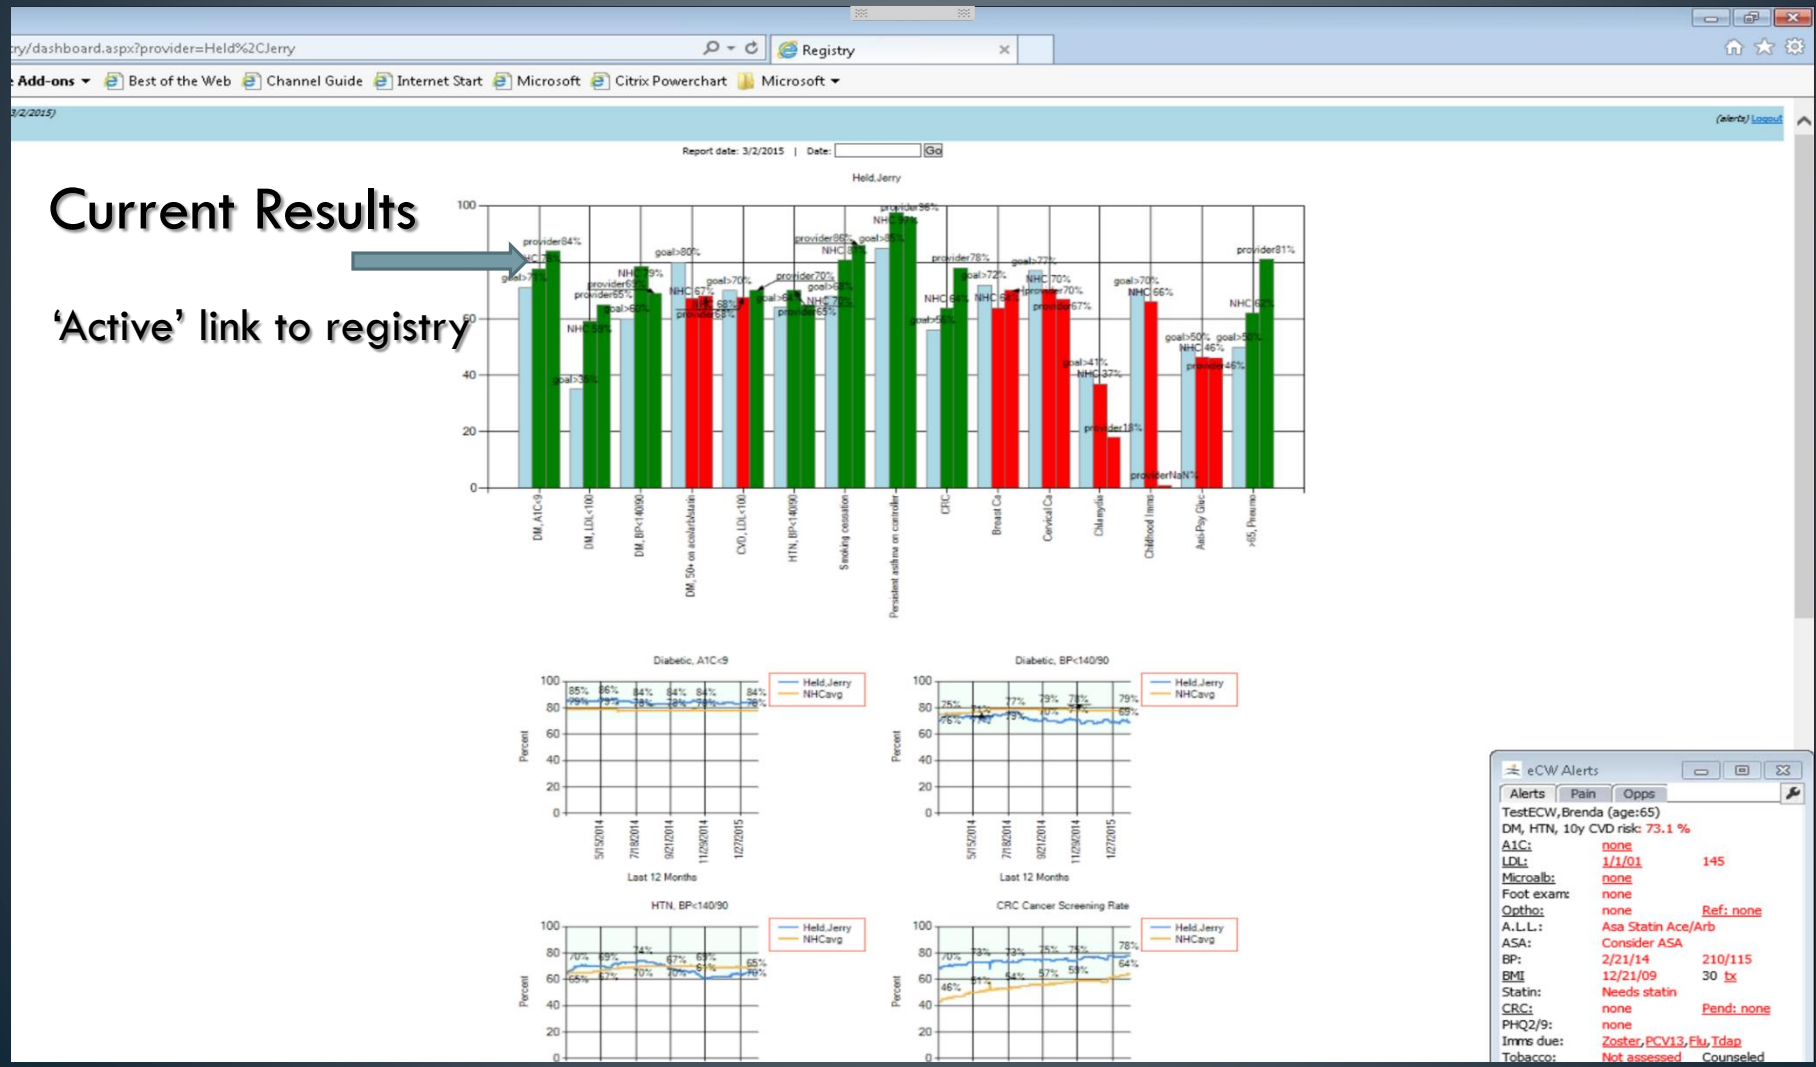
ry/dashboard.aspx?provider=Held%2CJerry

Registry

Add-ons Best of the Web Channel Guide Internet Start Microsoft Citrix Powerchart Microsoft

3/2/2015)

(alerts) Logout

Report date: 3/2/2015 | Date: Go

Held,Jerry

Current Results

'Active' link to registry

100
80
60
40
20
0

provider84%
NHC78%
goal>75%
NHC59%
provider65%
provider55%
NHC79%
goal>60%
goal>80%
NHC67%
provider68%
goal>70%
provider70%
goal>65%
NHC72%
provider65%
provider86%
NHC89%
goal>85%
provider96%
NHC94%
provider78%
goal>56%
NHC68%
goal>72%
NHC68%
goal>77%
NHC70%
provider70%
provider67%
goal>70%
NHC66%
goal>41%
NHC37%
provider18%
providerNaN%
goal>50%
NHC46%
provider46%
goal>50%
provider81%
NHC62%
goal>33%

DM, A1C<9
DM, LDL<100
DM, BP<140/90
DM, 50+ on asa/antiplatelet
CVD, LDL<100
HTN, BP<140/90
Smoking cessation
Persistent asthma on controller
CRC
Breast Ca
Cervical Ca
Chlamydia
Childhood Imms
Anti-Pay Gluc
>65, Pneumo

Diabetic, A1C<9
Held,Jerry
NHCavg
Percent
Last 12 Months
85% 86% 84% 84% 84% 84%
79% 79% 78% 78% 78% 78%
5/15/2014 7/18/2014 9/21/2014 11/29/2014 12/7/2015

Diabetic, BP<140/90
Held,Jerry
NHCavg
Percent
Last 12 Months
75% 77% 79% 78% 79%
76% 74% 73% 70% 74% 69%
5/15/2014 7/18/2014 9/21/2014 11/29/2014 12/7/2015

HTN, BP<140/90
Held,Jerry
NHCavg
Percent
70% 69% 74% 67% 69% 65%
65% 67% 70% 70% 61% 70%

CRC Cancer Screening Rate
Held,Jerry
NHCavg
Percent
70% 73% 73% 75% 75% 78%
46% 51% 54% 57% 59% 64%

eCW Alerts
Alerts Pain Opps
TestECW,Brenda (age:65)
DM, HTN, 10y CVD risk: 73.1 %
A1C: none
LDL: 1/1/01 145
Microalb: none
Foot exam: none
Optho: none Ref: none
A.L.L.: Asa Statin Ace/Arb
ASA: Consider ASA
BP: 2/21/14 210/115
BMI 12/21/09 30 tx
Statin: Needs statin
CRC: none Pend: none
PHQ2/9: none
Imms due: Zoster, PCV13, Flu, Tdap
Tobacco: Not assessed Counseled